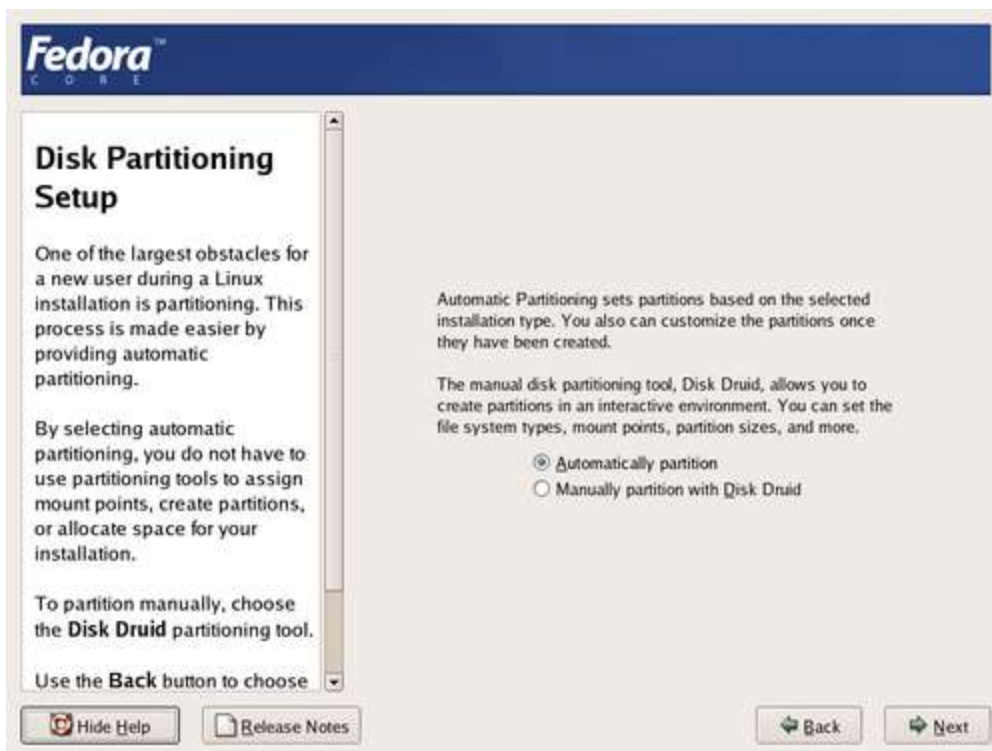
Fedora™
CORE

Disk Partitioning Setup

One of the largest obstacles for a new user during a Linux installation is partitioning. This process is made easier by providing automatic partitioning.

By selecting automatic partitioning, you do not have to use partitioning tools to assign mount points, create partitions, or allocate space for your installation.

To partition manually, choose the **Disk Druid** partitioning tool.

Use the **Back** button to choose

Automatic Partitioning sets partitions based on the selected installation type. You also can customize the partitions once they have been created.

The manual disk partitioning tool, Disk Druid, allows you to create partitions in an interactive environment. You can set the file system types, mount points, partition sizes, and more.

Automatically partition
Manually partition with Disk Druid

Hide Help
Release Notes
Back
Next